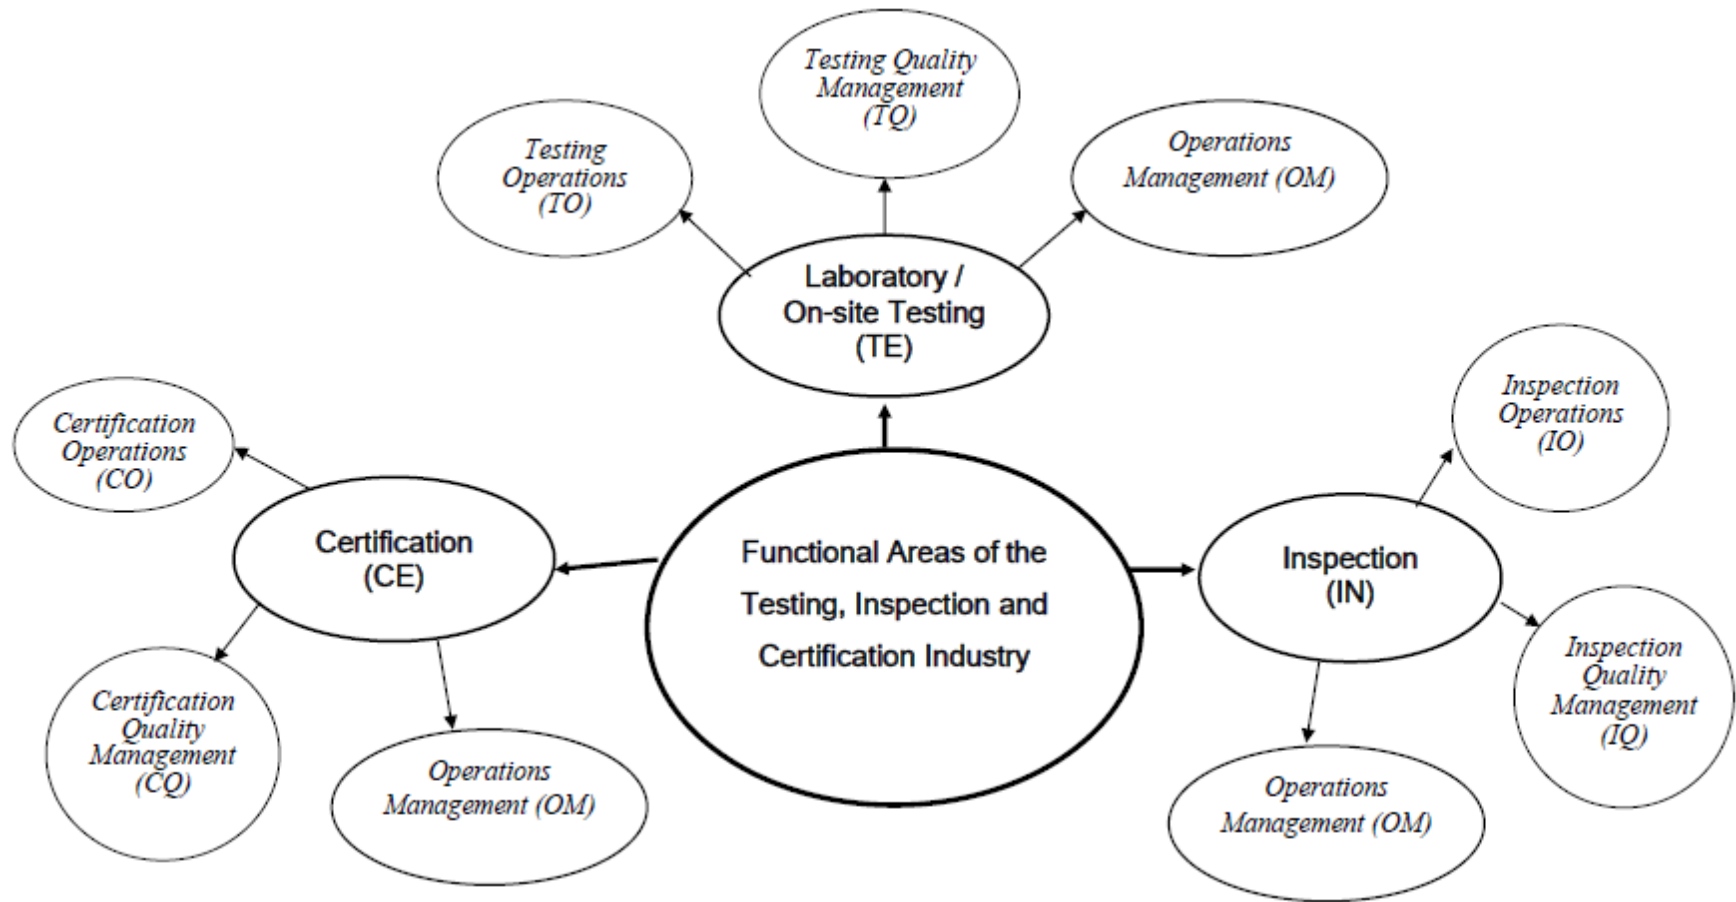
Testing Quality Management (TQ)

Testing Operations (TO)

Operations Management (OM)

Laboratory / On-site Testing (TE)

Inspection Operations (IO)

Certification Operations (CO)

Certification (CE)

Functional Areas of the Testing, Inspection and Certification Industry

Inspection (IN)

Inspection Quality Management (IQ)

Certification Quality Management (CQ)

Operations Management (OM)

Operations Management (OM)